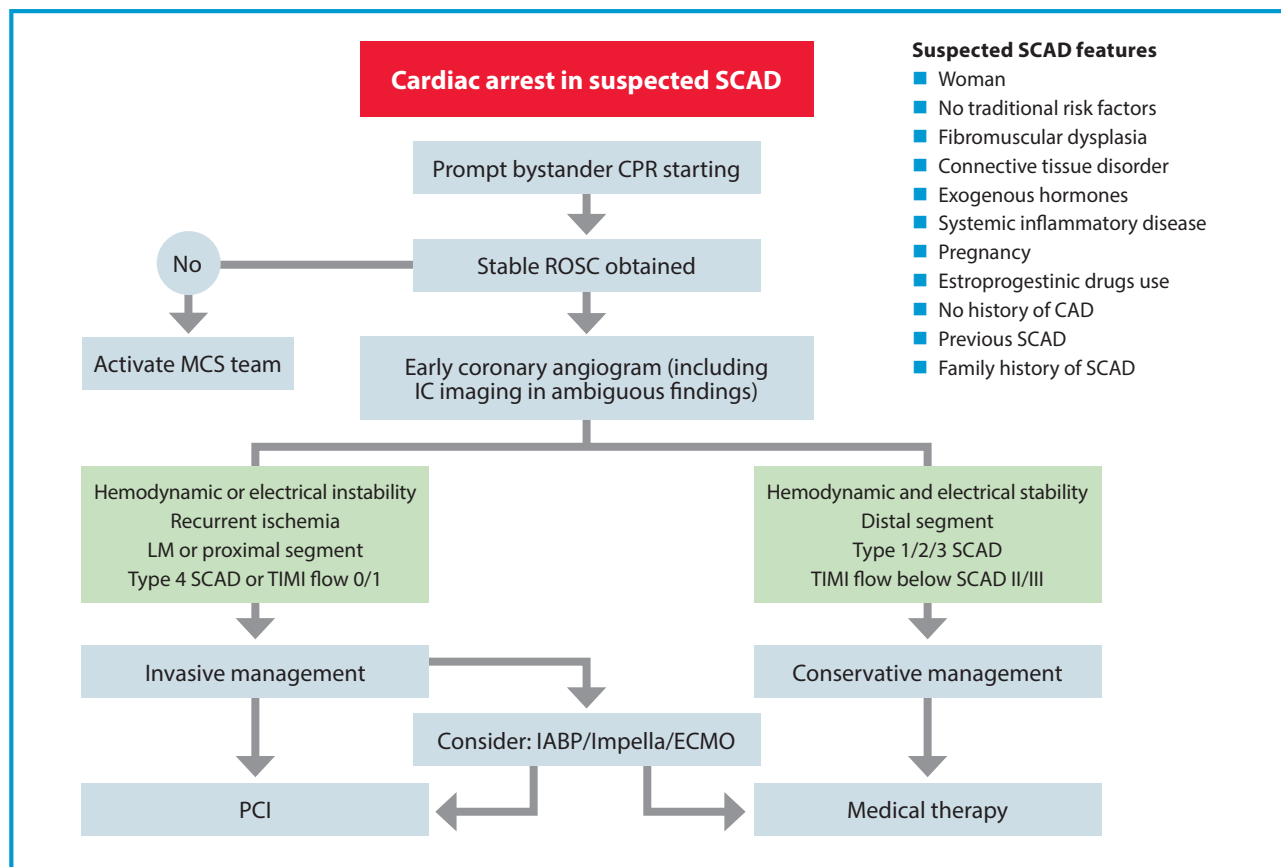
Cardiac arrest in suspected SCAD

Suspected SCAD features
Woman
No traditional risk factors
Fibromuscular dysplasia
Connective tissue disorder
Exogenous hormones
Systemic inflammatory disease
Pregnancy
Estroprogestinic drugs use
No history of CAD
Previous SCAD
Family history of SCAD

Prompt bystander CPR starting

Stable ROSC obtained

No

Activate MCS team

Early coronary angiogram (including IC imaging in ambiguous findings)

Hemodynamic or electrical instability
Recurrent ischemia
LM or proximal segment
Type 4 SCAD or TIMI flow 0/1

Hemodynamic and electrical stability
Distal segment
Type 1/2/3 SCAD
TIMI flow below SCAD II/III

Invasive management

Conservative management

Consider: IABP/Impella/ECMO

PCI

Medical therapy